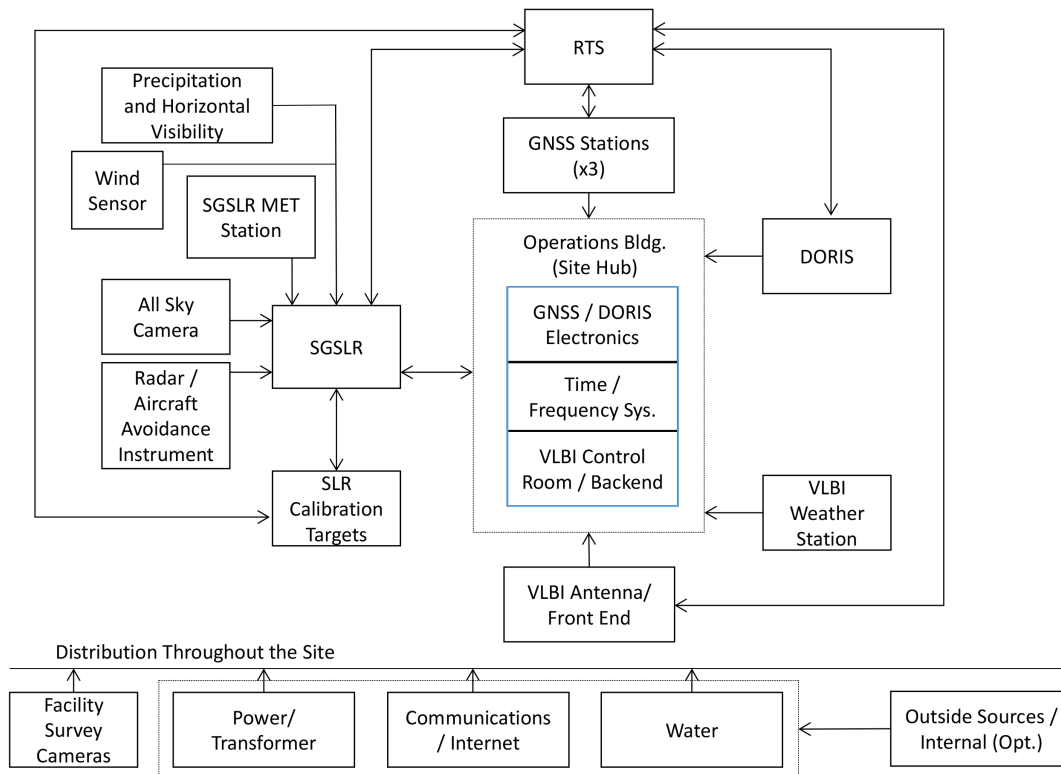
RTS

Precipitation and Horizontal Visibility

Wind Sensor

SGSLR MET Station

GNSS Stations (x3)

Operations Bldg. (Site Hub)

DORIS

All Sky Camera

SGSLR

GNSS / DORIS Electronics

Time / Frequency Sys.

Radar / Aircraft Avoidance Instrument

VLBI Control Room / Backend

SLR Calibration Targets

VLBI Weather Station

VLBI Antenna/ Front End

Distribution Throughout the Site

Facility Survey Cameras

Power/ Transformer

Communications / Internet

Water

Outside Sources / Internal (Opt.)